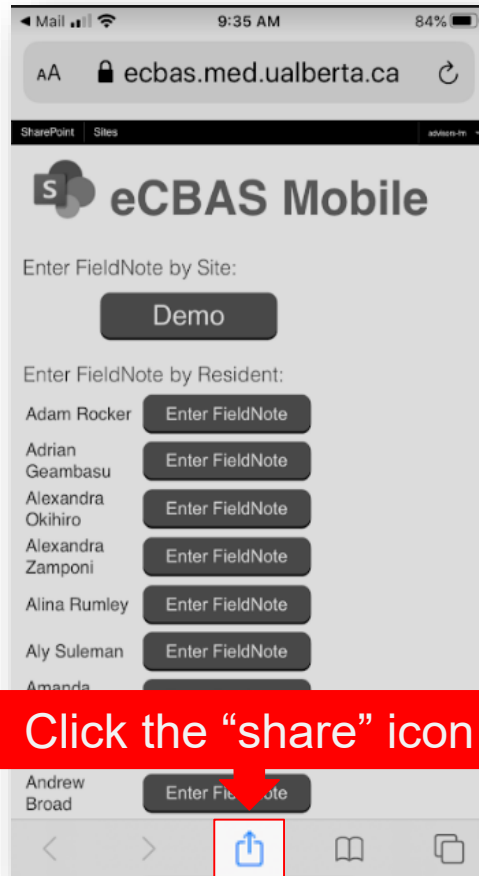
◄ Mail 9:35 AM 84%

AA ecbas.med.ualberta.ca

SharePoint Sites advisors-fm

eCBAS Mobile

Enter FieldNote by Site:

Demo

Enter FieldNote by Resident:

Adam Rocker Enter FieldNote

Adrian Geambasu Enter FieldNote

Alexandra Okihiro Enter FieldNote

Alexandra Zamponi Enter FieldNote

Alina Rumley Enter FieldNote

Aly Suleman Enter FieldNote

Amanda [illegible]

Click the “share” icon

Andrew Broad Enter Fie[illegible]ote